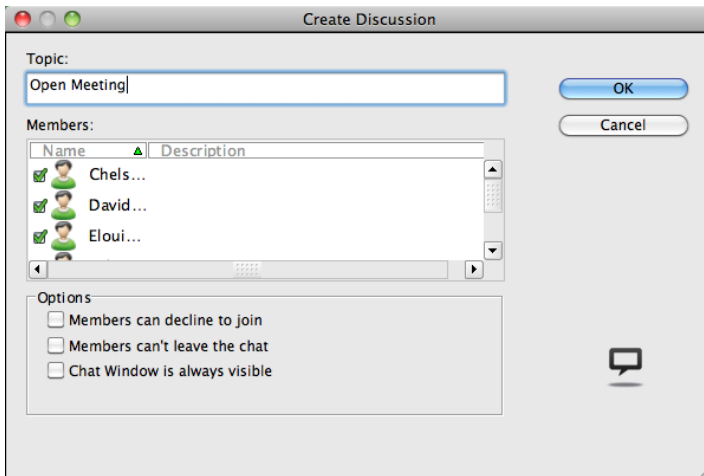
Create Discussion

Topic:

Open Meeting

OK

Cancel

Members:

| Name | Description |
|---|---|
| Chels... | |
| David... | |
| Eloui... | |

Options

Members can decline to join

Members can't leave the chat

Chat Window is always visible